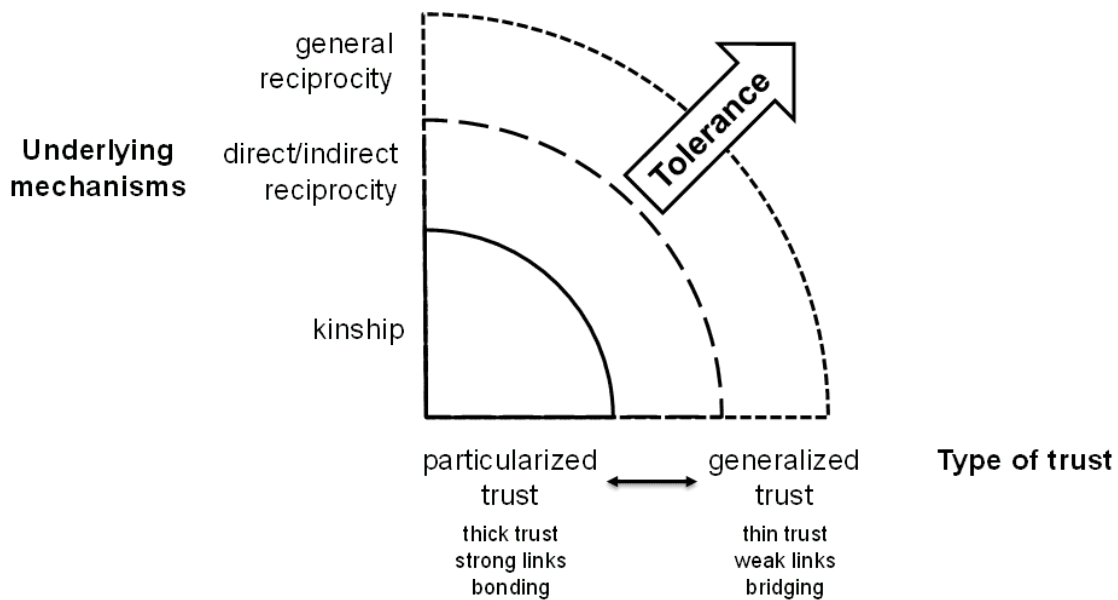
Underlying mechanisms

general reciprocity

direct/indirect reciprocity

kinship

Tolerance

particularized trust

thick trust
strong links
bonding

generalized trust

thin trust
weak links
bridging

Type of trust